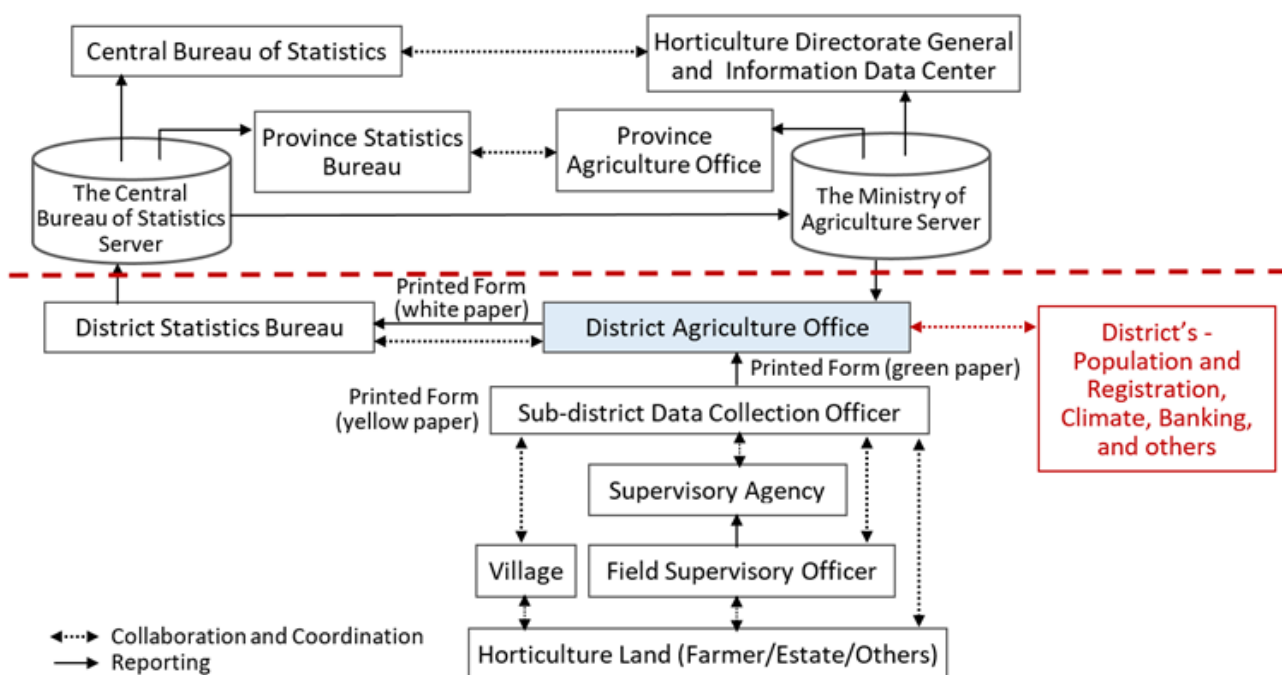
Central Bureau of Statistics

Horticulture Directorate General and Information Data Center

Province Statistics Bureau

Province Agriculture Office

The Central Bureau of Statistics Server

The Ministry of Agriculture Server

Printed Form (white paper)

District Statistics Bureau

District Agriculture Office

District's - Population and Registration, Climate, Banking, and others

Printed Form (green paper)

Printed Form (yellow paper)

Sub-district Data Collection Officer

Supervisory Agency

Village

Field Supervisory Officer

Collaboration and Coordination

Reporting

Horticulture Land (Farmer/Estate/Others)